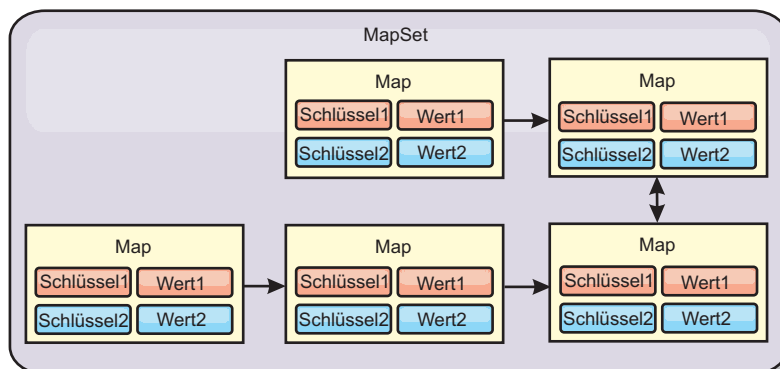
MapSet

Map
Schlüssel1 Wert1
Schlüssel2 Wert2

Map
Schlüssel1 Wert1
Schlüssel2 Wert2

Map
Schlüssel1 Wert1
Schlüssel2 Wert2

Map
Schlüssel1 Wert1
Schlüssel2 Wert2

Map
Schlüssel1 Wert1
Schlüssel2 Wert2